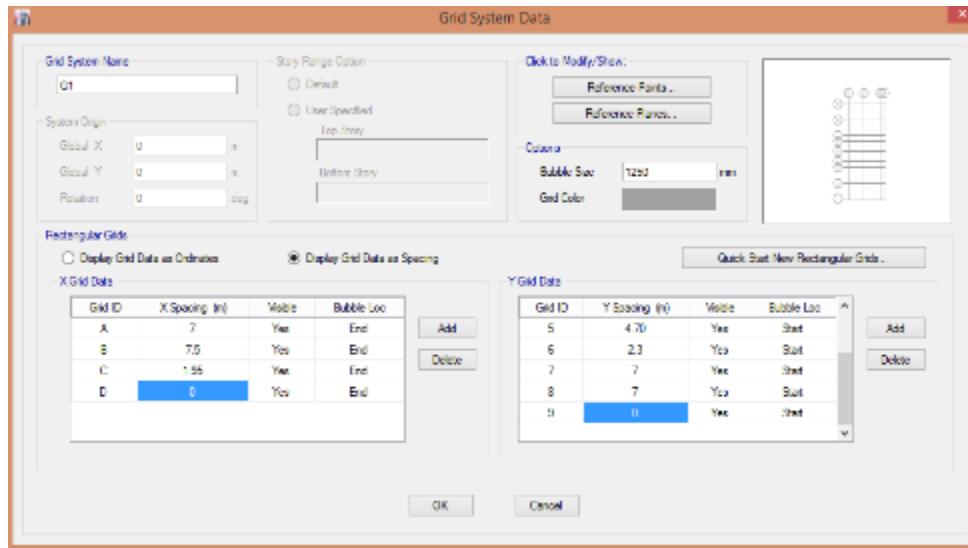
Grid System Data

Grid System Name
G1

System Origin
Global X 0 m
Global Y 0 m
Rotation 0 deg

Story Range Option
Default
User Specified
Top Story
Bottom Story

Click to Modify/Show:
Reference Points...
Reference Planes...

Options
Bubble Size 1250 mm
Grid Color

Rectangular Grids
Display Grid Data as Ordinates
Display Grid Data as Spacing
Quick Start New Rectangular Grids...

X Grid Data

| Grid ID | X Spacing (m) | Visible | Bubble Loc |
|---|---|---|---|
| A | 7 | Yes | End |
| B | 7.5 | Yes | End |
| C | 1.95 | Yes | End |
| D | 0 | Yes | End |

Add
Delete

Y Grid Data

| Grid ID | Y Spacing (m) | Visible | Bubble Loc |
|---|---|---|---|
| 5 | 4.70 | Yes | Start |
| 6 | 2.3 | Yes | Start |
| 7 | 7 | Yes | Start |
| 8 | 7 | Yes | Start |
| 9 | 0 | Yes | Start |

Add
Delete

OK
Cancel